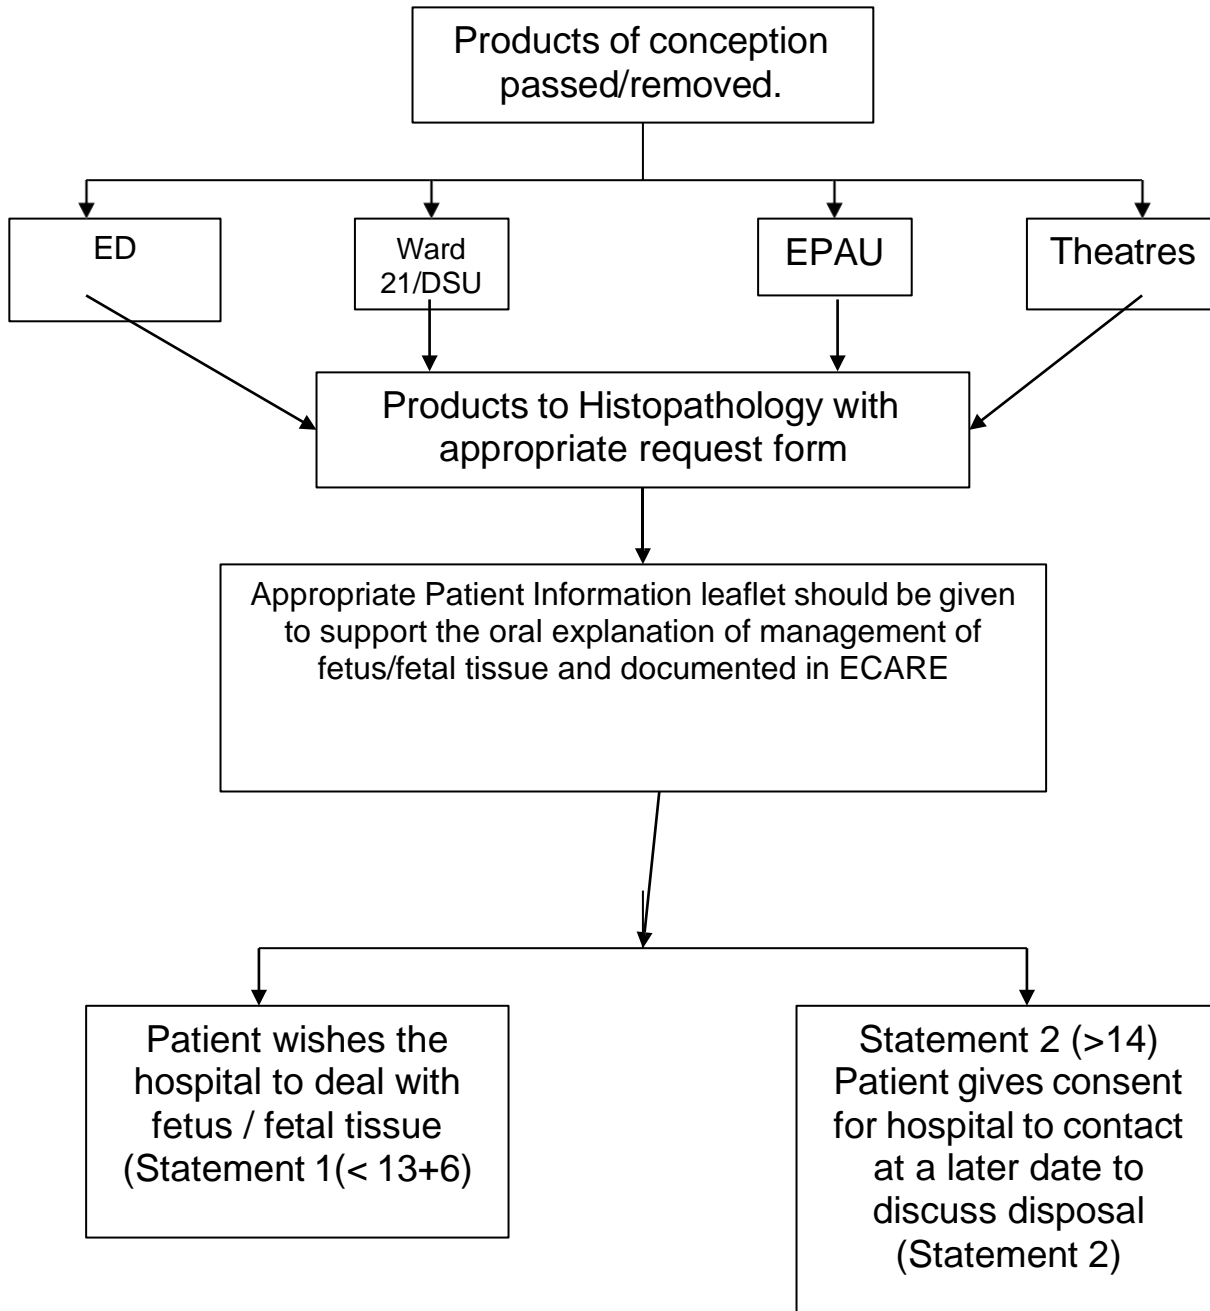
Products of conception passed/removed.

ED

Ward 21/DSU

EPAU

Theatres

Products to Histopathology with appropriate request form

Appropriate Patient Information leaflet should be given to support the oral explanation of management of fetus/fetal tissue and documented in ECARE

Patient wishes the hospital to deal with fetus / fetal tissue (Statement 1(< 13+6)

Statement 2 (>14) Patient gives consent for hospital to contact at a later date to discuss disposal (Statement 2)